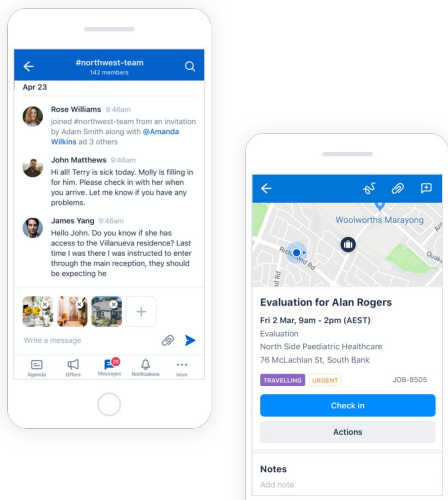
#northwest-team
142 members

Apr 23

Rose Williams 9:46am
joined #northwest-team from an invitation by Adam Smith along with @Amanda Wilkins ad 3 others

John Matthews 9:46am
Hi all! Terry is sick today. Molly is filling in for him. Please check in with her when you arrive. Let me know if you have any problems.

James Yang 9:46am
Hello John. Do you know if she has access to the Villanueva residence? Last time I was there I was instructed to enter through the main reception, they should be expecting he

Write a message

Agenda Offers Messages 20 Notifications More

Woolworths Marayong

Evaluation for Alan Rogers
Fri 2 Mar, 9am - 2pm (AEST)
Evaluation
North Side Paediatric Healthcare
76 McLachlan St, South Bank
TRAVELLING URGENT JOB-8505
Check in
Actions

Notes
Add note